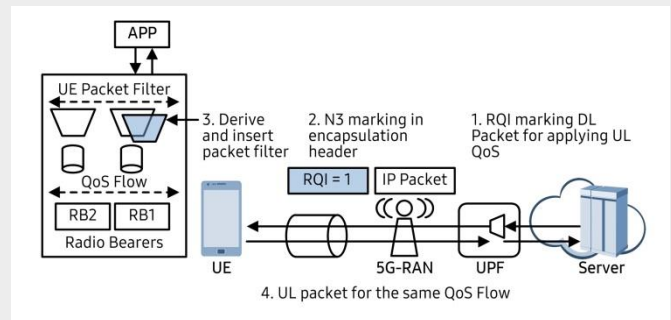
APP

UE Packet Filter

QoS Flow

RB2 RB1

Radio Bearers

3. Derive and insert packet filter

2. N3 marking in encapsulation header

1. RQI marking DL Packet for applying UL QoS

RQI = 1

IP Packet

UE

5G-RAN

UPF

Server

4. UL packet for the same QoS Flow